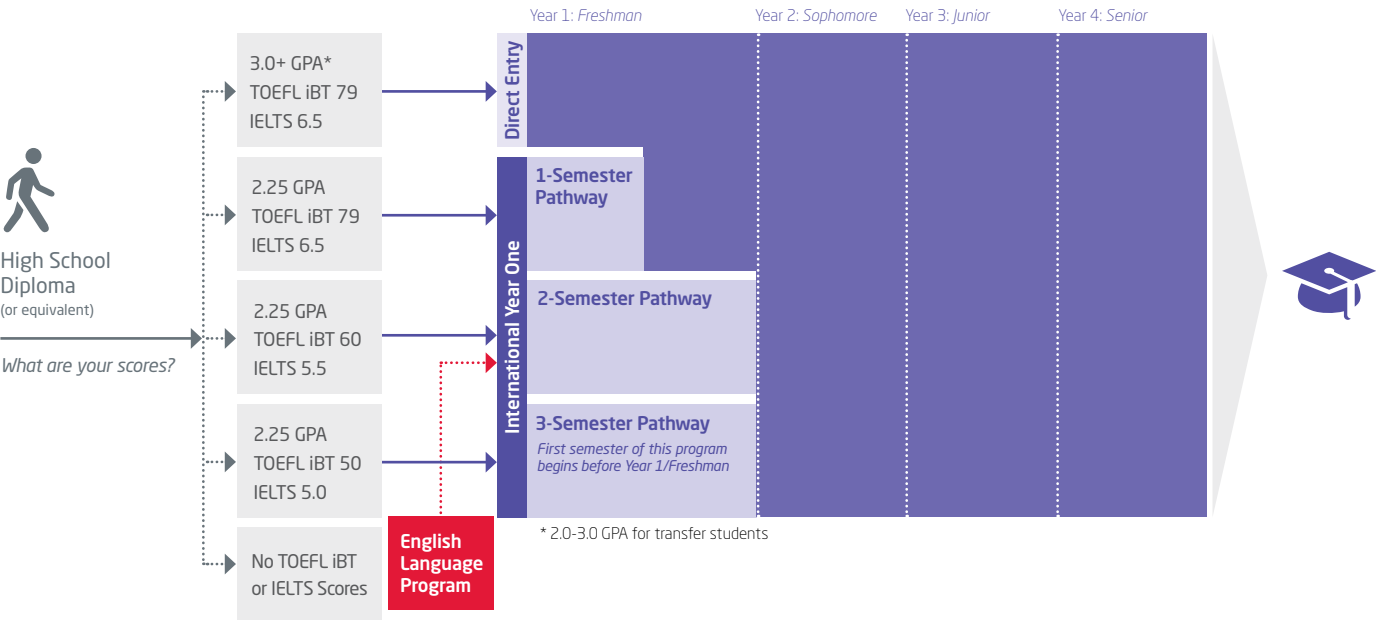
Year 1: Freshman
Year 2: Sophomore
Year 3: Junior
Year 4: Senior

High School Diploma
(or equivalent)

What are your scores?

3.0+ GPA*
TOEFL iBT 79
IELTS 6.5

2.25 GPA
TOEFL iBT 79
IELTS 6.5

2.25 GPA
TOEFL iBT 60
IELTS 5.5

2.25 GPA
TOEFL iBT 50
IELTS 5.0

No TOEFL iBT or IELTS Scores

English Language Program

Direct Entry

International Year One

1-Semester Pathway

2-Semester Pathway

3-Semester Pathway
First semester of this program begins before Year 1/Freshman

* 2.0-3.0 GPA for transfer students